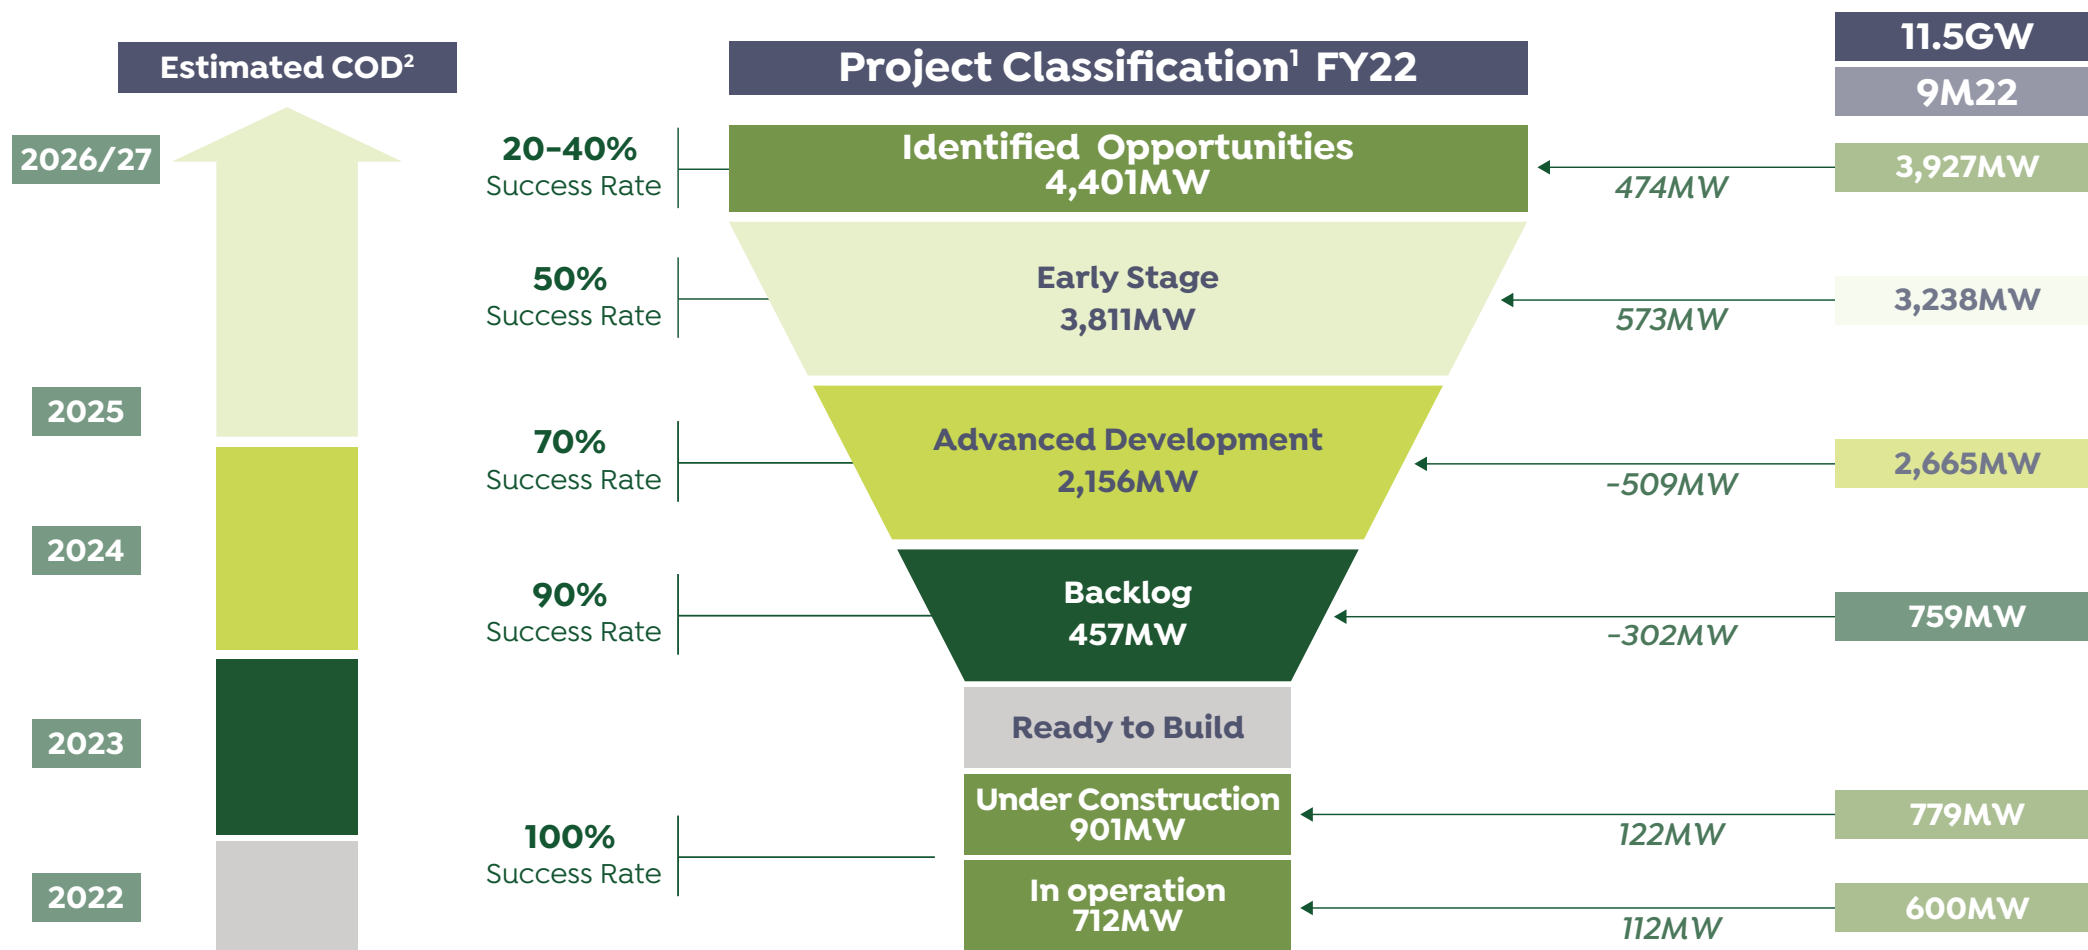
Estimated COD$^2$

2026/27

2025

2024

2023

2022

Project Classification$^1$ FY22

20-40%
Success Rate

Identified Opportunities
4,401MW

50%
Success Rate

Early Stage
3,811MW

70%
Success Rate

Advanced Development
2,156MW

90%
Success Rate

Backlog
457MW

Ready to Build

100%
Success Rate

Under Construction
901MW

In operation
712MW

11.5GW

9M22

3,927MW

474MW

3,238MW

573MW

2,665MW

-509MW

759MW

-302MW

779MW

122MW

600MW

112MW